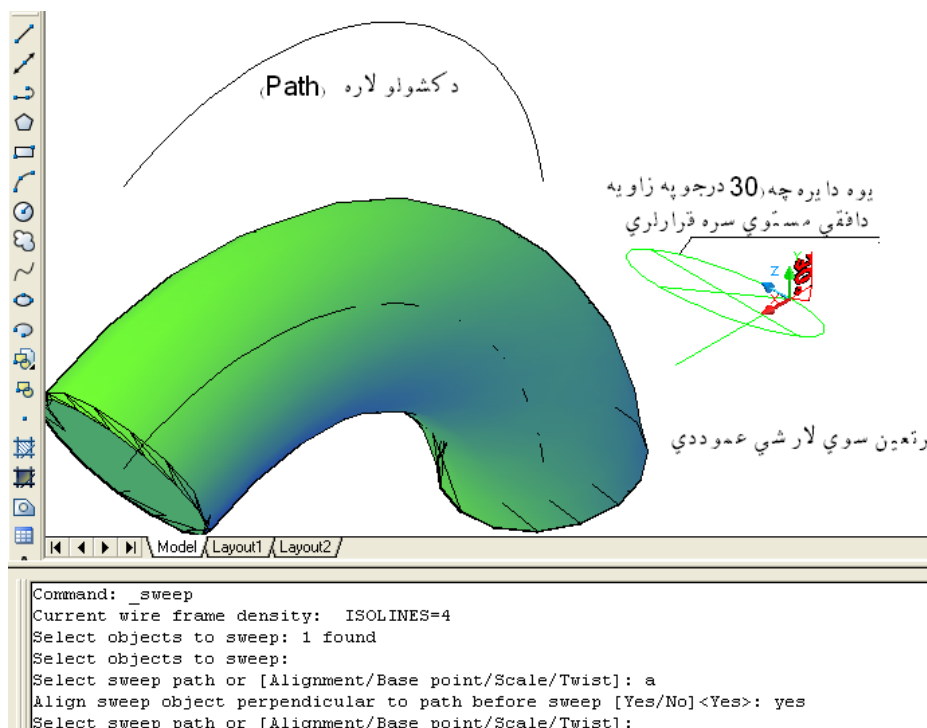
د کشولو لاره (Path)

يوه دايره چه(30 درجو په زاويه دافقي مستوي سره قرارلري

رتعين سوي لار شي عموددي

Model Layout1 Layout2

Command: _sweep
Current wire frame density: ISOLINES=4
Select objects to sweep: 1 found
Select objects to sweep:
Select sweep path or [Alignment/Base point/Scale/Twist]: a
Align sweep object perpendicular to path before sweep [Yes/No]<Yes>: yes
Select sweep path or [Alignment/Base point/Scale/Twist]: